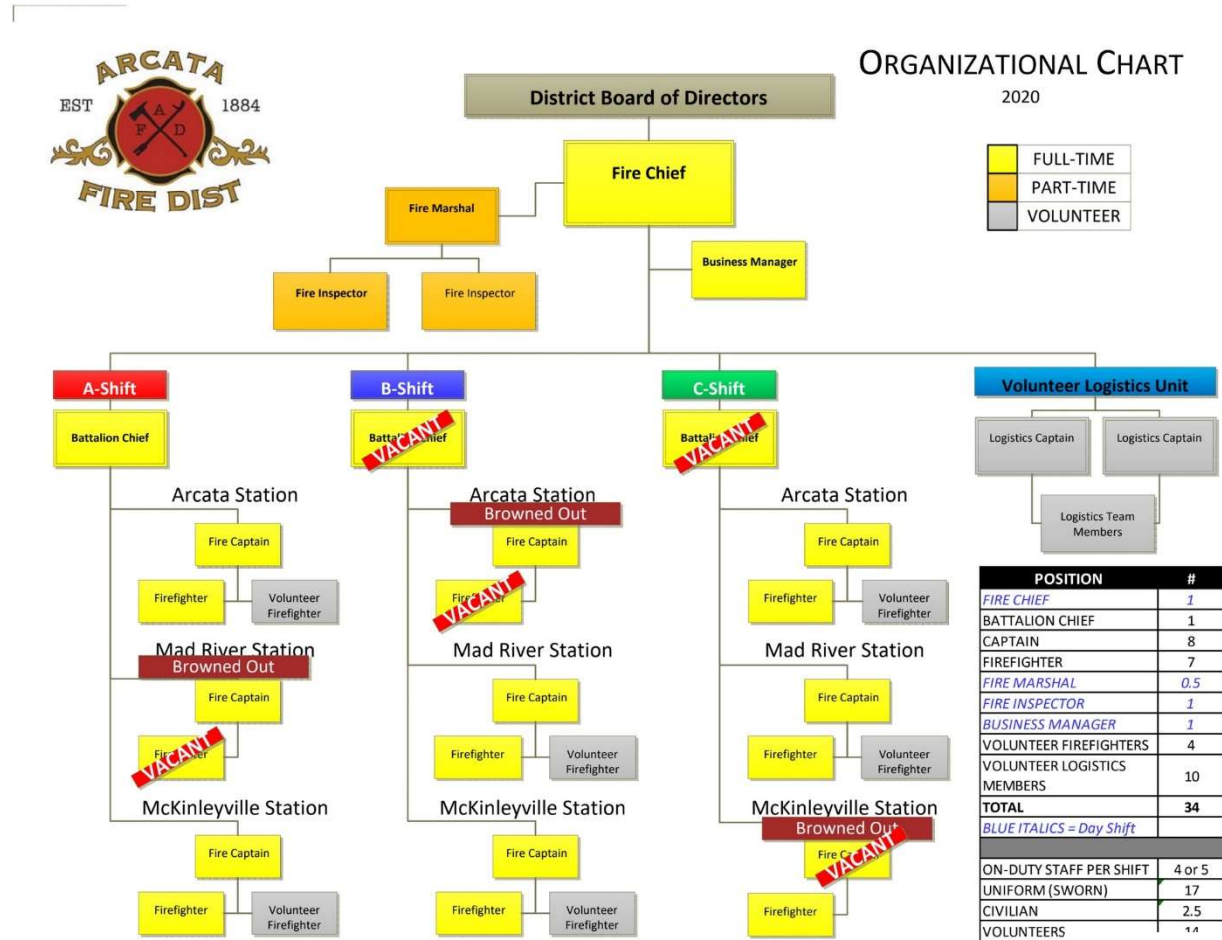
ARCATA
EST 1884
A F D
FIRE DIST

ORGANIZATIONAL CHART
2020

| | |
|---|---|
| | FULL-TIME |
| | PART-TIME |
| | VOLUNTEER |

District Board of Directors

Fire Chief

Fire Marshal

Business Manager

Fire Inspector

Fire Inspector

A-Shift

Battalion Chief

Arcata Station

Fire Captain

Firefighter

Volunteer Firefighter

Mad River Station

Browned Out

Fire Captain

Fire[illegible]ter

VACANT

McKinleyville Station

Fire Captain

Firefighter

Volunteer Firefighter

B-Shift

Batta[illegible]hief

VACANT

Arcata Station

Browned Out

Fire Captain

Fire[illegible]er

VACANT

Mad River Station

Fire Captain

Firefighter

Volunteer Firefighter

McKinleyville Station

Fire Captain

Firefighter

Volunteer Firefighter

C-Shift

Batta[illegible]ief

VACANT

Arcata Station

Fire Captain

Firefighter

Volunteer Firefighter

Mad River Station

Fire Captain

Firefighter

Volunteer Firefighter

McKinleyville Station

Browned Out

Fire C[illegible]

VACANT

Firefighter

Volunteer Logistics Unit

Logistics Captain

Logistics Captain

Logistics Team Members

| POSITION | # |
|---|---|
| FIRE CHIEF | 1 |
| BATTALION CHIEF | 1 |
| CAPTAIN | 8 |
| FIREFIGHTER | 7 |
| FIRE MARSHAL | 0.5 |
| FIRE INSPECTOR | 1 |
| BUSINESS MANAGER | 1 |
| VOLUNTEER FIREFIGHTERS | 4 |
| VOLUNTEER LOGISTICS MEMBERS | 10 |
| TOTAL | 34 |
| BLUE ITALICS = Day Shift | |
| | |
| ON-DUTY STAFF PER SHIFT | 4 or 5 |
| UNIFORM (SWORN) | 17 |
| CIVILIAN | 2.5 |
| VOLUNTEERS | 14 |